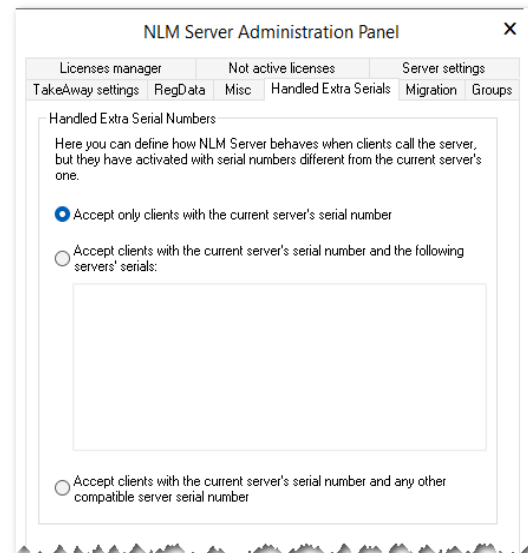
NLM Server Administration Panel ×

Licenses manager | Not active licenses | Server settings
TakeAway settings | RegData | Misc | Handled Extra Serials | Migration | Groups

Handled Extra Serial Numbers

Here you can define how NLM Server behaves when clients call the server, but they have activated with serial numbers different from the current server's one.

Accept only clients with the current server's serial number

Accept clients with the current server's serial number and the following servers' serials:

Accept clients with the current server's serial number and any other compatible server serial number